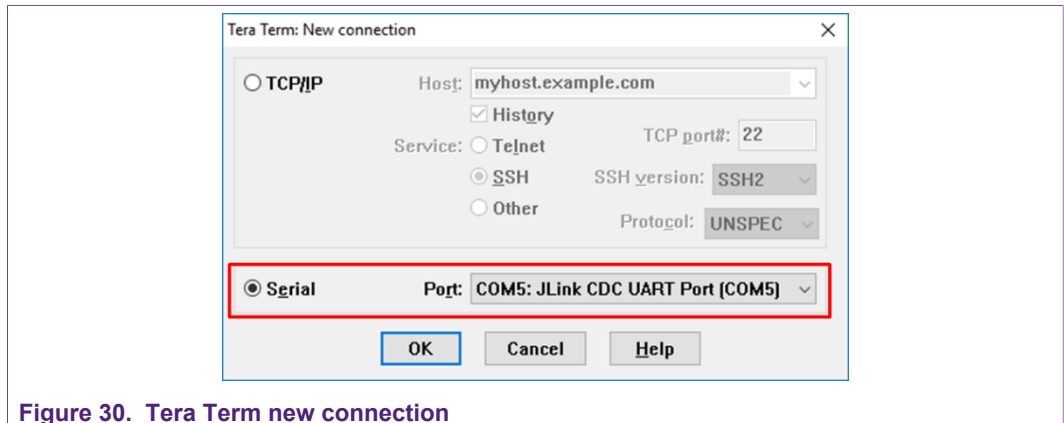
Tera Term: New connection

TCP/IP

Host: myhost.example.com

History

Service: Telnet

TCP port#: 22

SSH

SSH version: SSH2

Other

Protocol: UNSPEC

Serial

Port: COM5: JLink CDC UART Port (COM5)

OK

Cancel

Help

Figure 30. Tera Term new connection